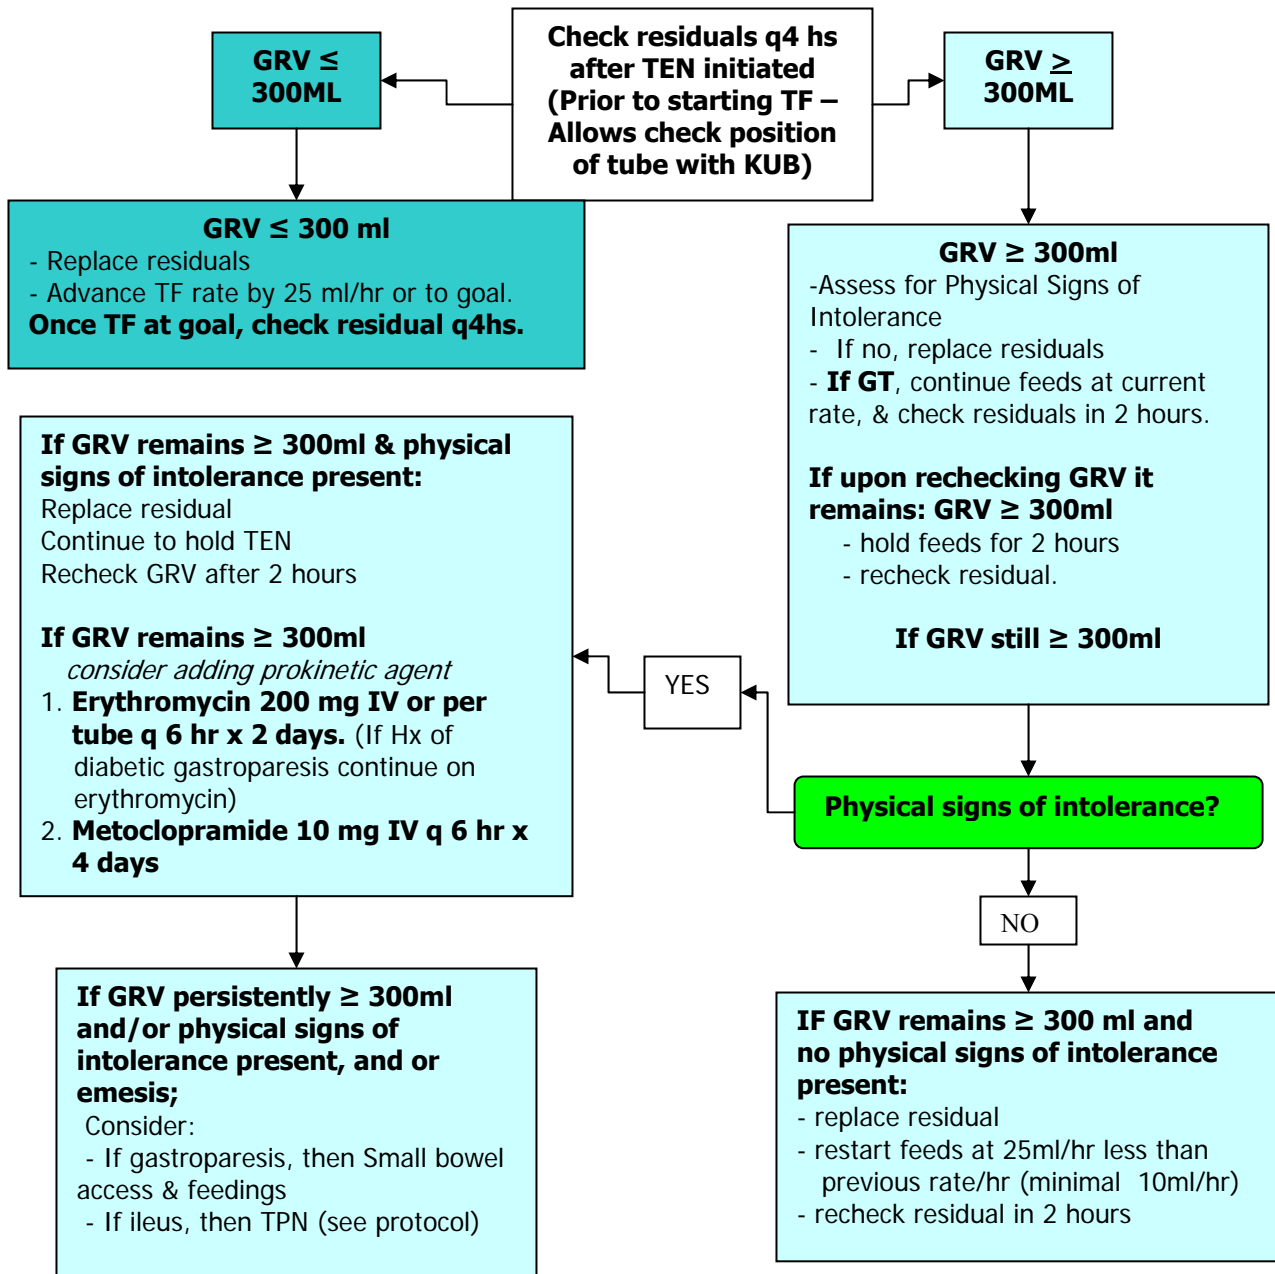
Check residuals q4 hs after TEN initiated (Prior to starting TF – Allows check position of tube with KUB)

GRV ≤ 300ML

GRV ≥ 300ML

GRV ≤ 300 ml
- Replace residuals
- Advance TF rate by 25 ml/hr or to goal.
Once TF at goal, check residual q4hs.

GRV ≥ 300ml
-Assess for Physical Signs of Intolerance
- If no, replace residuals
- If GT, continue feeds at current rate, & check residuals in 2 hours.

If upon rechecking GRV it remains: GRV ≥ 300ml
- hold feeds for 2 hours
- recheck residual.

If GRV still ≥ 300ml

If GRV remains ≥ 300ml & physical signs of intolerance present:
Replace residual
Continue to hold TEN
Recheck GRV after 2 hours

If GRV remains ≥ 300ml
consider adding prokinetic agent
1. Erythromycin 200 mg IV or per tube q 6 hr x 2 days. (If Hx of diabetic gastroparesis continue on erythromycin)
2. Metoclopramide 10 mg IV q 6 hr x 4 days

YES

Physical signs of intolerance?

NO

If GRV persistently ≥ 300ml and/or physical signs of intolerance present, and or emesis;
Consider:
- If gastroparesis, then Small bowel access & feedings
- If ileus, then TPN (see protocol)

IF GRV remains ≥ 300 ml and no physical signs of intolerance present:
- replace residual
- restart feeds at 25ml/hr less than previous rate/hr (minimal 10ml/hr)
- recheck residual in 2 hours